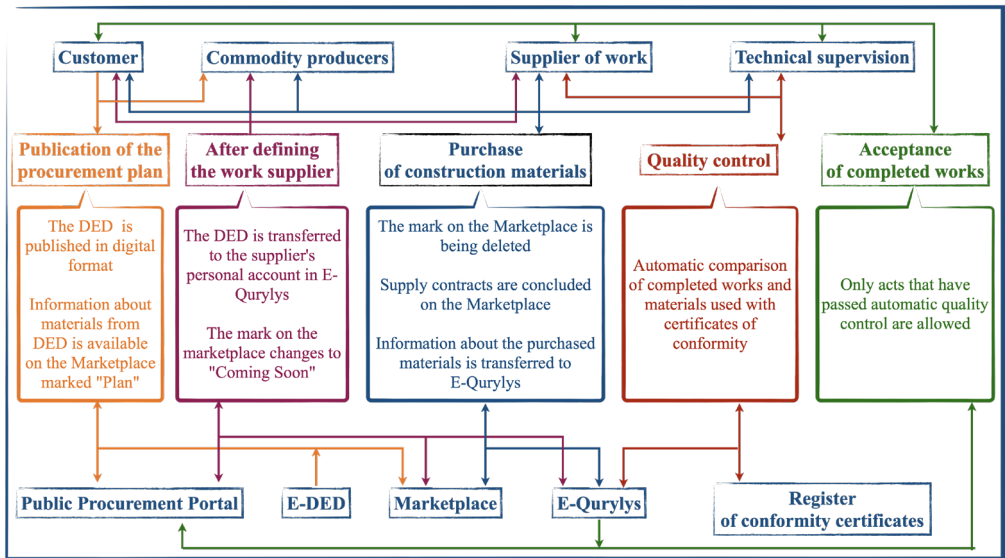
Customer

Commodity producers

Supplier of work

Technical supervision

Publication of the procurement plan

The DED is published in digital format

Information about materials from DED is available on the Marketplace marked "Plan"

After defining the work supplier

The DED is transferred to the supplier's personal account in E-Qurylys

The mark on the marketplace changes to "Coming Soon"

Purchase of construction materials

The mark on the Marketplace is being deleted

Supply contracts are concluded on the Marketplace

Information about the purchased materials is transferred to E-Qurylys

Quality control

Automatic comparison of completed works and materials used with certificates of conformity

Acceptance of completed works

Only acts that have passed automatic quality control are allowed

Public Procurement Portal

E-DED

Marketplace

E-Qurylys

Register of conformity certificates